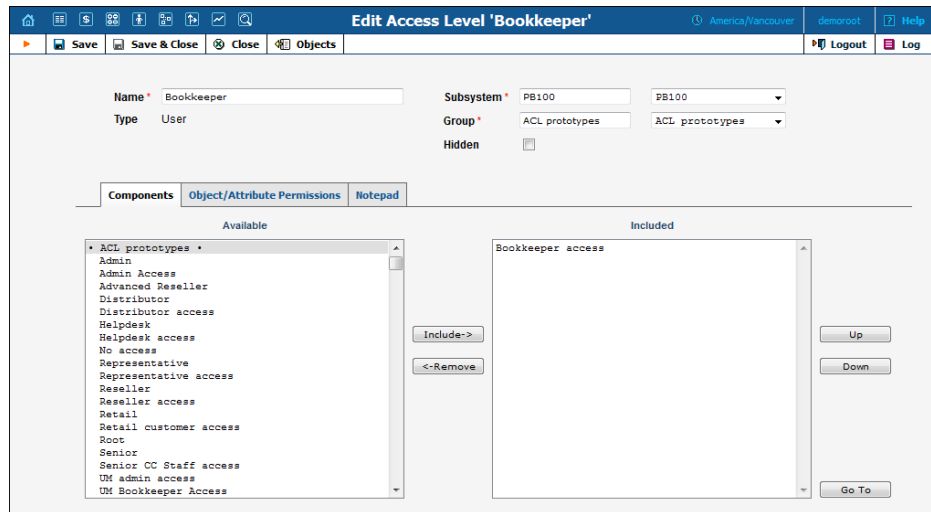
Edit Access Level 'Bookkeeper'

America/Vancouver

demoroot

Help

Save

Save & Close

Close

Objects

Logout

Log

Name * Bookkeeper

Type User

Subsystem * PB100 PB100

Group * ACL prototypes ACL prototypes

Hidden

Components

Object/Attribute Permissions

Notepad

Available

• ACL prototypes •
Admin
Admin Access
Advanced Reseller
Distributor
Distributor access
Helpdesk
Helpdesk access
No access
Representative
Representative access
Reseller
Reseller access
Retail
Retail customer access
Root
Senior
Senior CC Staff access
UM admin access
UM Bookkeeper Access

Include->

<-Remove

Included

Bookkeeper access

Up

Down

Go To